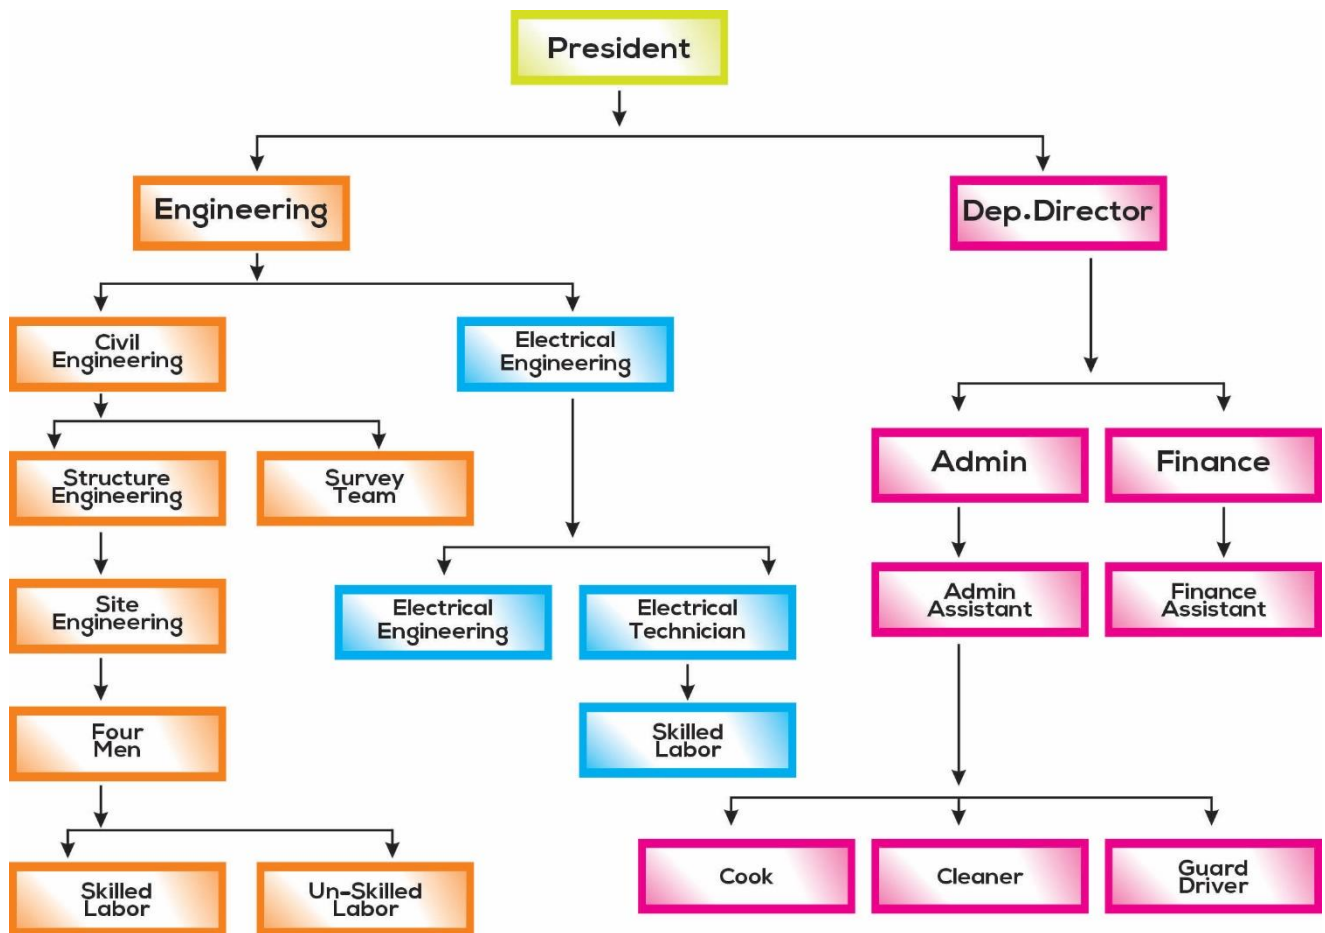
President

Engineering

Dep.Director

Civil Engineering

Electrical Engineering

Structure Engineering

Survey Team

Admin

Finance

Site Engineering

Electrical Engineering

Electrical Technician

Admin Assistant

Finance Assistant

Four Men

Skilled Labor

Skilled Labor

Un-Skilled Labor

Cook

Cleaner

Guard Driver